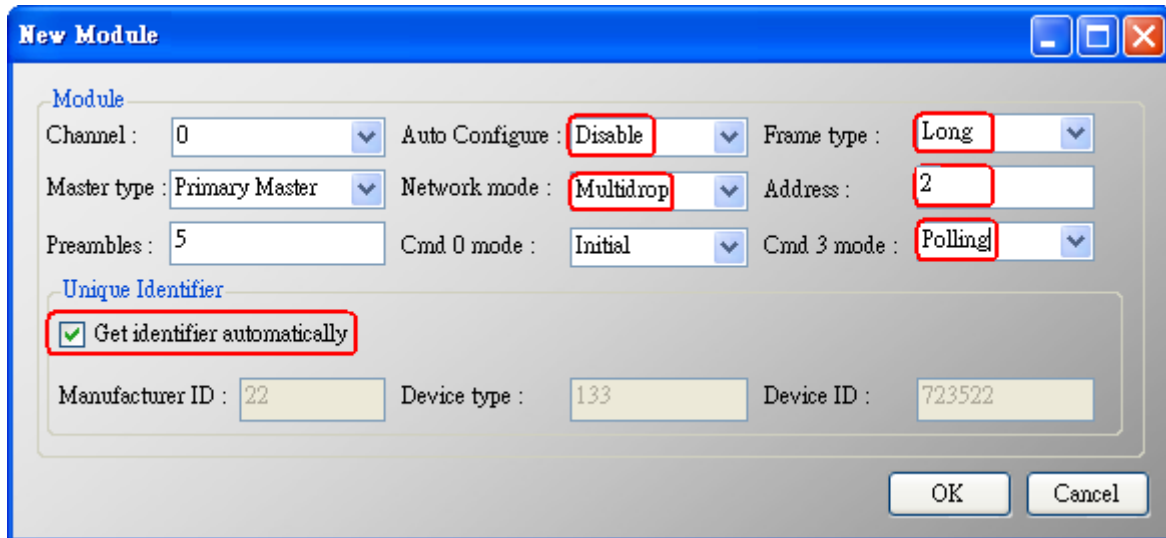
New Module

Module

Channel : 0

Auto Configure : Disable

Frame type : Long

Master type : Primary Master

Network mode : Multidrop

Address : 2

Preambles : 5

Cmd 0 mode : Initial

Cmd 3 mode : Polling

Unique Identifier

Get identifier automatically

Manufacturer ID : 22

Device type : 133

Device ID : 723522

OK

Cancel